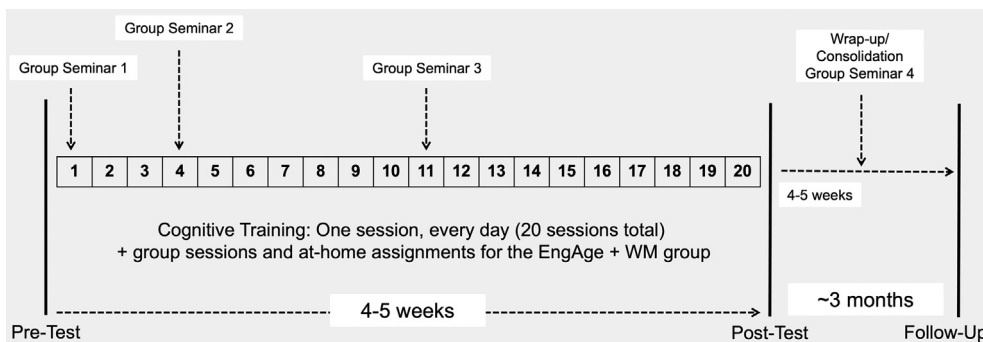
Group Seminar 2

Group Seminar 1

Group Seminar 3

Wrap-up/ Consolidation Group Seminar 4

| 1 | 2 | 3 | 4 | 5 | 6 | 7 | 8 | 9 | 10 | 11 | 12 | 13 | 14 | 15 | 16 | 17 | 18 | 19 | 20 |
|---|---|---|---|---|---|---|---|---|---|---|---|---|---|---|---|---|---|---|---|

4-5 weeks

Cognitive Training: One session, every day (20 sessions total) + group sessions and at-home assignments for the EngAge + WM group

4-5 weeks

~3 months

Pre-Test

Post-Test

Follow-Up